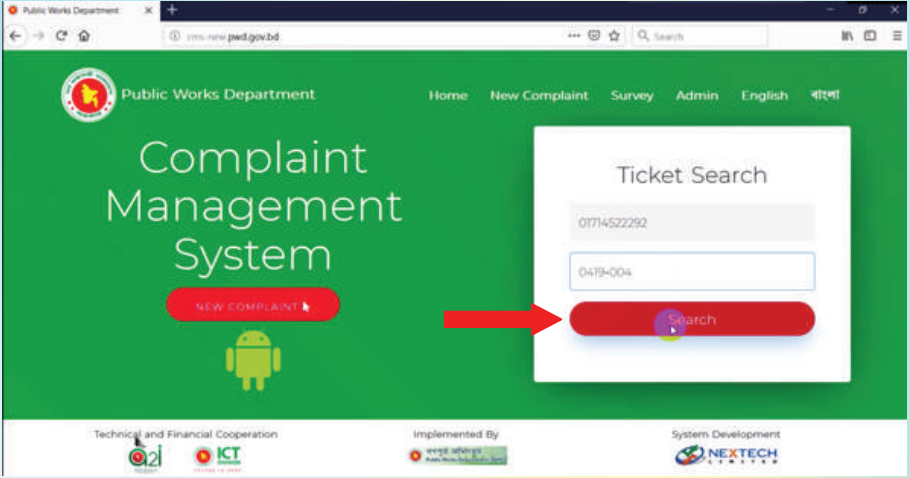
Public Works Department
cms-new.pwd.gov.bd
Search

Public Works Department
Home New Complaint Survey Admin English বাংলা

Complaint Management System
NEW COMPLAINT

Ticket Search
01714522292
0419-004
Search

Technical and Financial Cooperation
a2i
ICT
Implemented By
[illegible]
System Development
NEXTECH